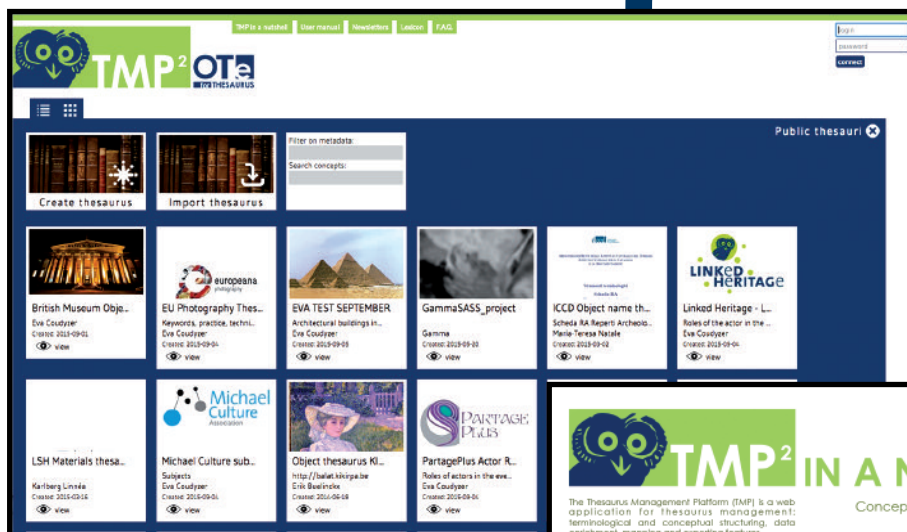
TMP in a nutshell | User manual | Newsletters | Lexicon | FAQ

login
password
connect

TMP² OTe for THESAURUS

Public thesauri

Create thesaurus

Import thesaurus

Filter on metadata:

Search concepts:

British Museum Obje...
Eva Coudyzer
Created: 2015-09-01
view

europeana photography
EU Photography Thes...
Keywords, practice, techni...
Eva Coudyzer
Created: 2015-09-04
view

EVA TEST SEPTEMBER
Architectural buildings in...
Eva Coudyzer
Created: 2015-09-03
view

GammaSASS_project
Gamma
Created: 2015-09-30
view

ICCD Object name th...
Scheda RA Reperti Archeolo...
Maria Teresa Natale
Created: 2015-09-02
view

LINKED HERITAGE
Linked Heritage - L...
Roles of the actor in the ...
Eva Coudyzer
Created: 2015-09-04
view

LSH Materials thesa...
Karlberg Linnéa
Created: 2015-03-16
view

Michael Culture Association
Michael Culture sub...
Subjects
Eva Coudyzer
Created: 2015-09-01
view

Object thesaurus Kl...
http://balat.kikirpa.be
Erik Buelinckx
Created: 2014-06-18
view

PARTAGE PLUS
PartagePlus Actor R...
Roles of actors in the eve...
Eva Coudyzer
Created: 2015-09-01
view

TMP² IN A N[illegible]
Concep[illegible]

The Thesaurus Management Platform (TMP) is a web application for thesaurus management: terminological and conceptual structuring, data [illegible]